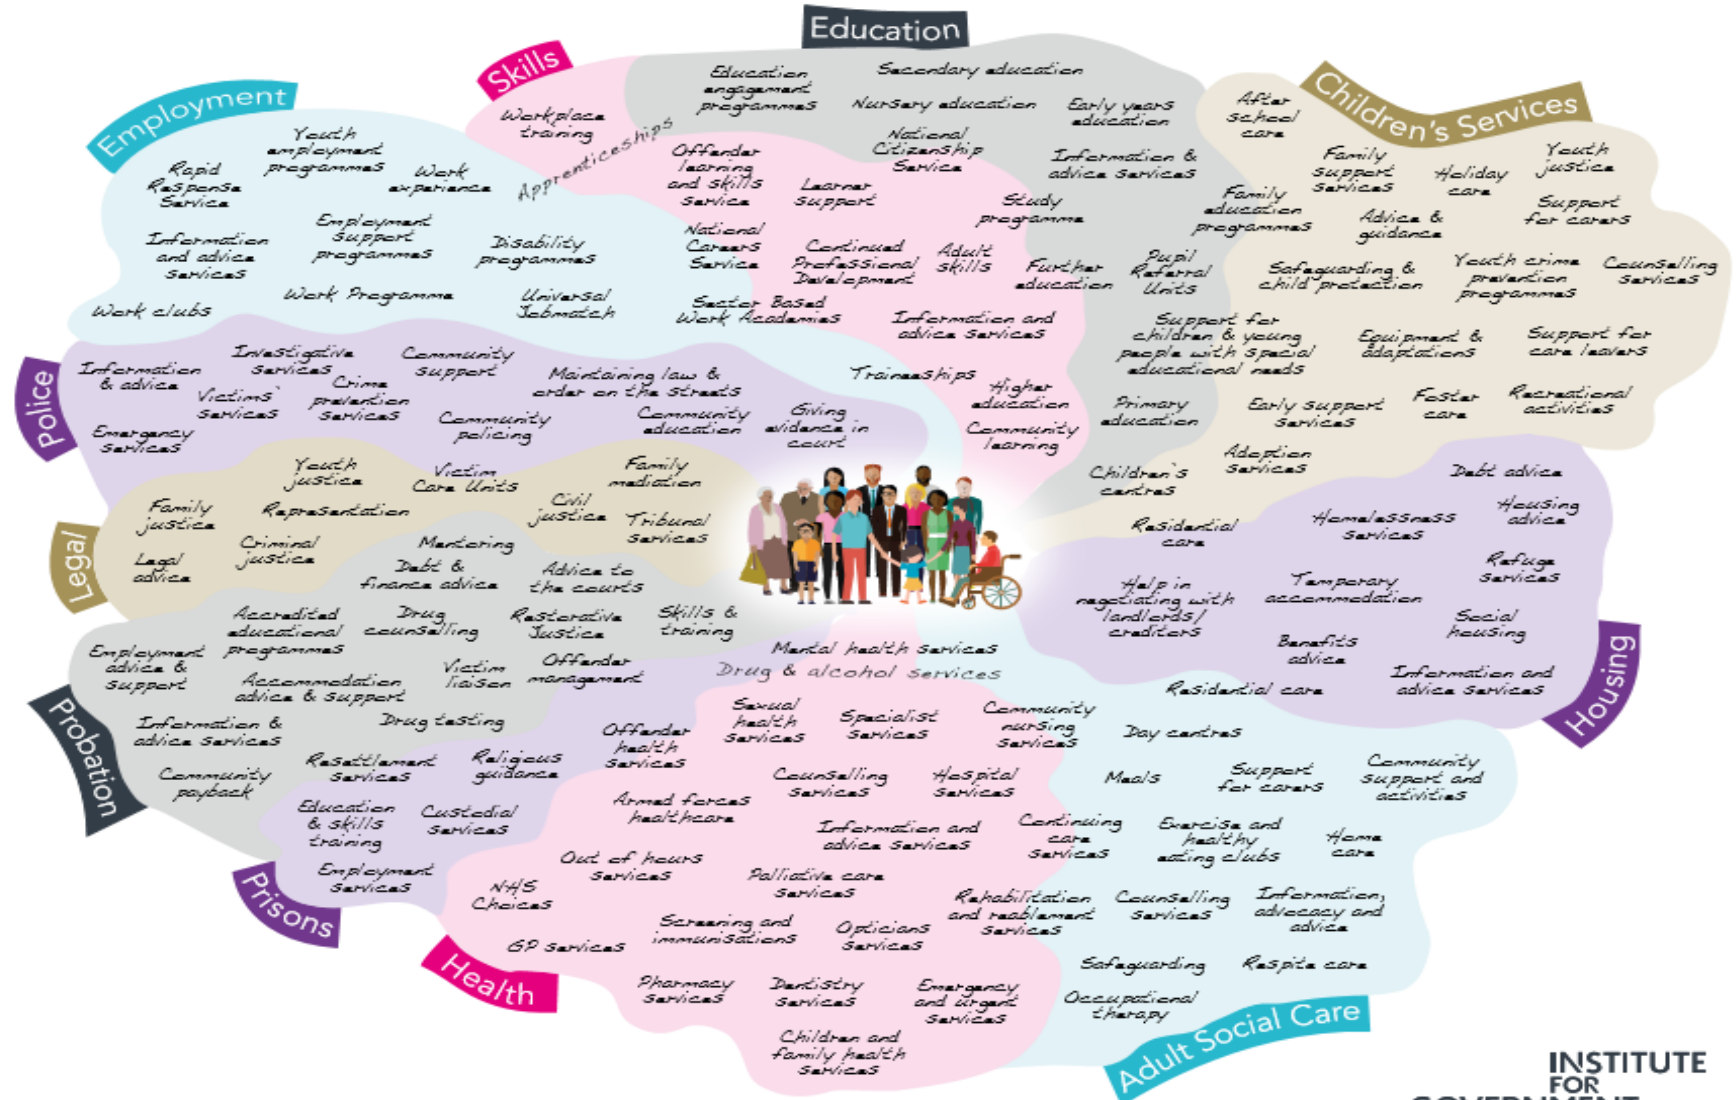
Education

Skills

Employment

Children's Services

Education engagement programmes

Secondary education

Nursery education

Early years education

After school care

Workplace training

Apprenticeships

Offender learning and skills service

National Citizenship Service

Information & advice services

Youth employment programmes

Rapid Response Service

Work experience

Learner support

Study programme

Family education programmes

Family support services

Holiday care

Youth justice

Support for carers

Employment support programmes

Information and advice services

Disability programmes

National Careers Service

Continued Professional Development

Adult skills

Further education

Pupil Referral Units

Advice & guidance

Safeguarding & child protection

Youth crime prevention programmes

Counselling services

Work clubs

Work Programme

Universal Jobmatch

Sector Based Work Academies

Information and advice services

Support for children & young people with special educational needs

Equipment & adaptations

Support for care leavers

Police

Information & advice

Investigative services

Community support

Victims' services

Crime prevention services

Maintaining law & order on the streets

Traineeships

Higher education

Primary education

Early support services

Foster care

Recreational activities

Emergency services

Community policing

Community education

Giving evidence in court

Community learning

Youth justice

Victim Care Units

Family mediation

Children's centres

Adoption services

Debt advice

Family justice

Representation

Civil justice

Tribunal services

Residential care

Homelessness services

Housing advice

Legal

Legal advice

Criminal justice

Mentoring

Debt & finance advice

Advice to the courts

Help in negotiating with landlords/creditors

Temporary accommodation

Refuge services

Accredited educational programmes

Drug counselling

Restorative Justice

Skills & training

Social housing

Employment advice & support

Accommodation advice & support

Victim liaison

Offender management

Mental health services

Drug & alcohol services

Benefits advice

Information and advice services

Residential care

Housing

Probation

Information & advice services

Drug testing

Offender health services

Sexual health services

Specialist services

Community nursing services

Day centres

Community payback

Resettlement services

Religious guidance

Counselling services

Hospital services

Meals

Support for carers

Community support and activities

Education & skills training

Custodial services

Armed forces healthcare

Information and advice services

Continuing care services

Exercise and healthy eating clubs

Home care

Employment services

Out of hours services

Palliative care services

Prisons

NHS Choices

Rehabilitation and reablement services

Counselling services

Information, advocacy and advice

Screening and immunisations

Opticians services

GP services

Safeguarding

Respite care

Health

Pharmacy services

Dentistry services

Emergency and urgent services

Occupational therapy

Children and family health services

Adult Social Care

INSTITUTE FOR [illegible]